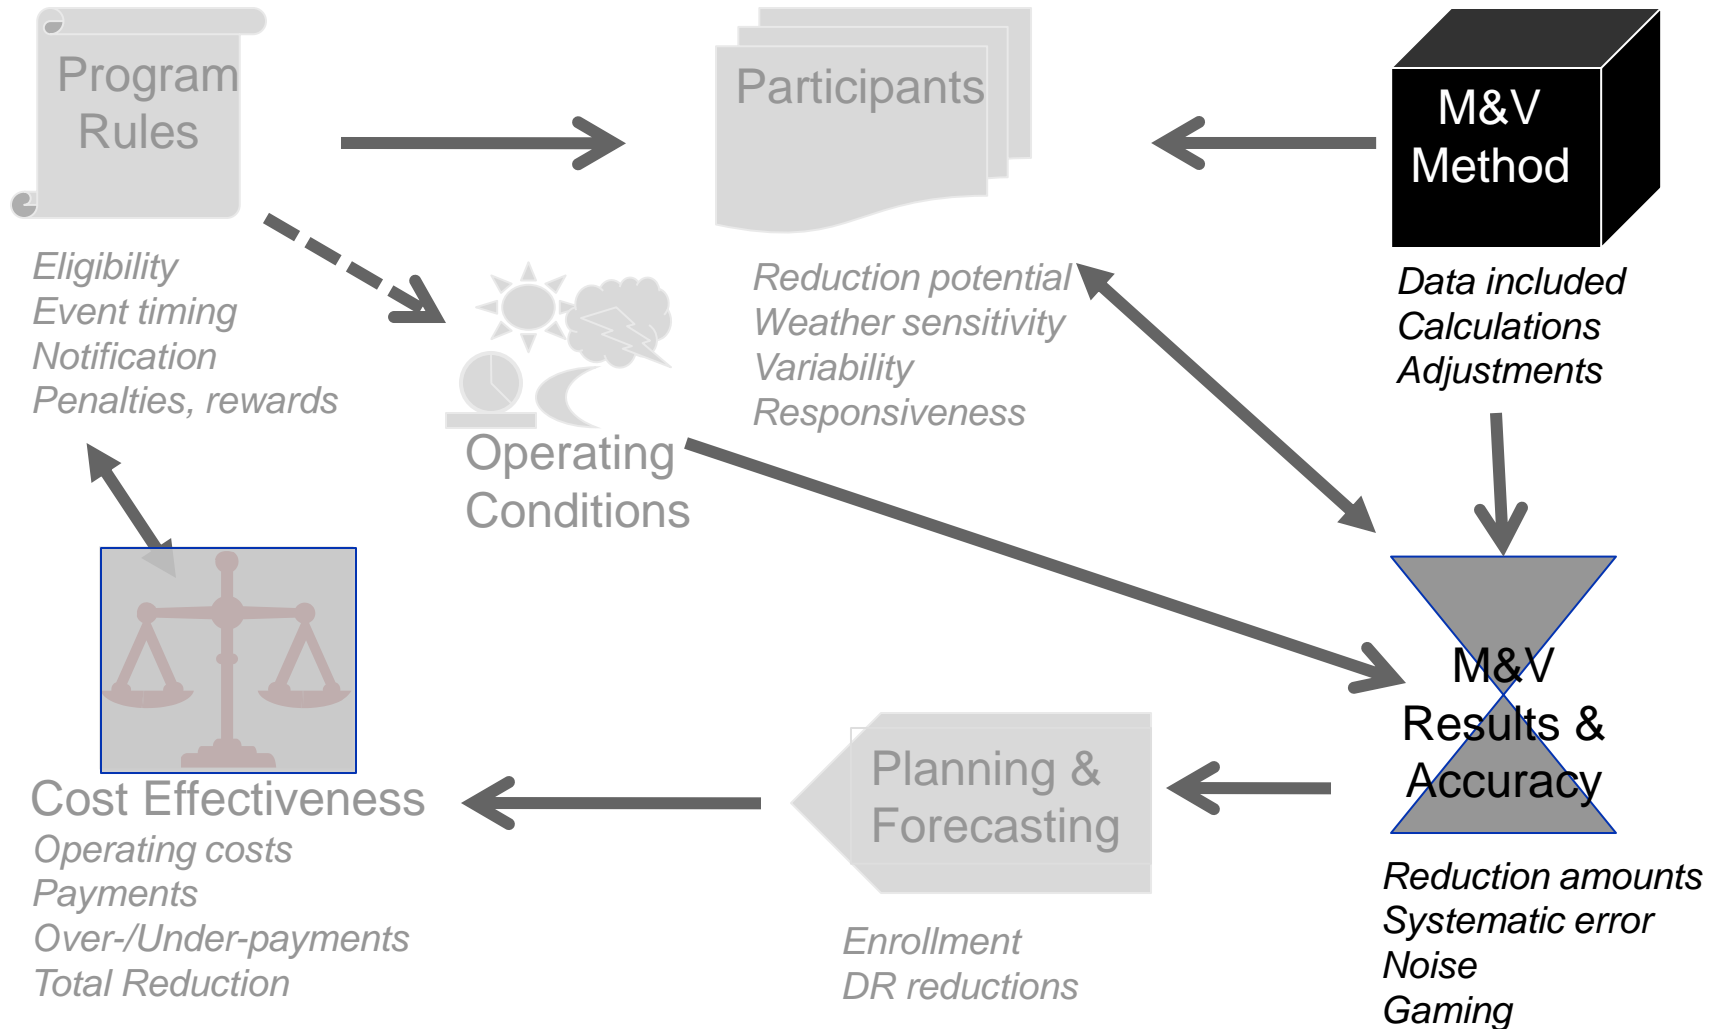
Program Rules

Eligibility
Event timing
Notification
Penalties, rewards

Participants

Reduction potential
Weather sensitivity
Variability
Responsiveness

M&V Method

Data included
Calculations
Adjustments

Operating Conditions

M&V Results & Accuracy

Reduction amounts
Systematic error
Noise
Gaming

Cost Effectiveness
Operating costs
Payments
Over-/Under-payments
Total Reduction

Planning & Forecasting

Enrollment
DR reductions